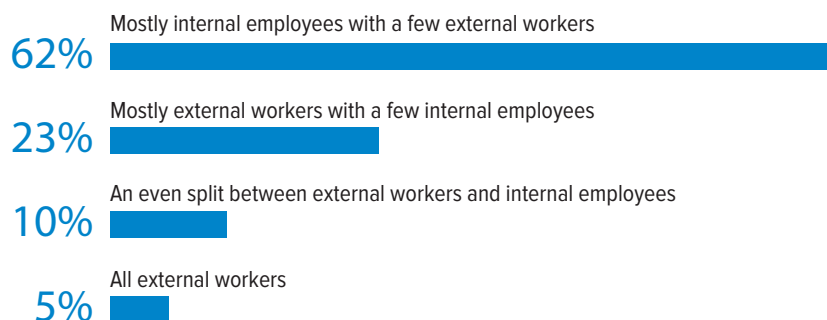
Mostly internal employees with a few external workers
62%

Mostly external workers with a few internal employees
23%

An even split between external workers and internal employees
10%

All external workers
5%